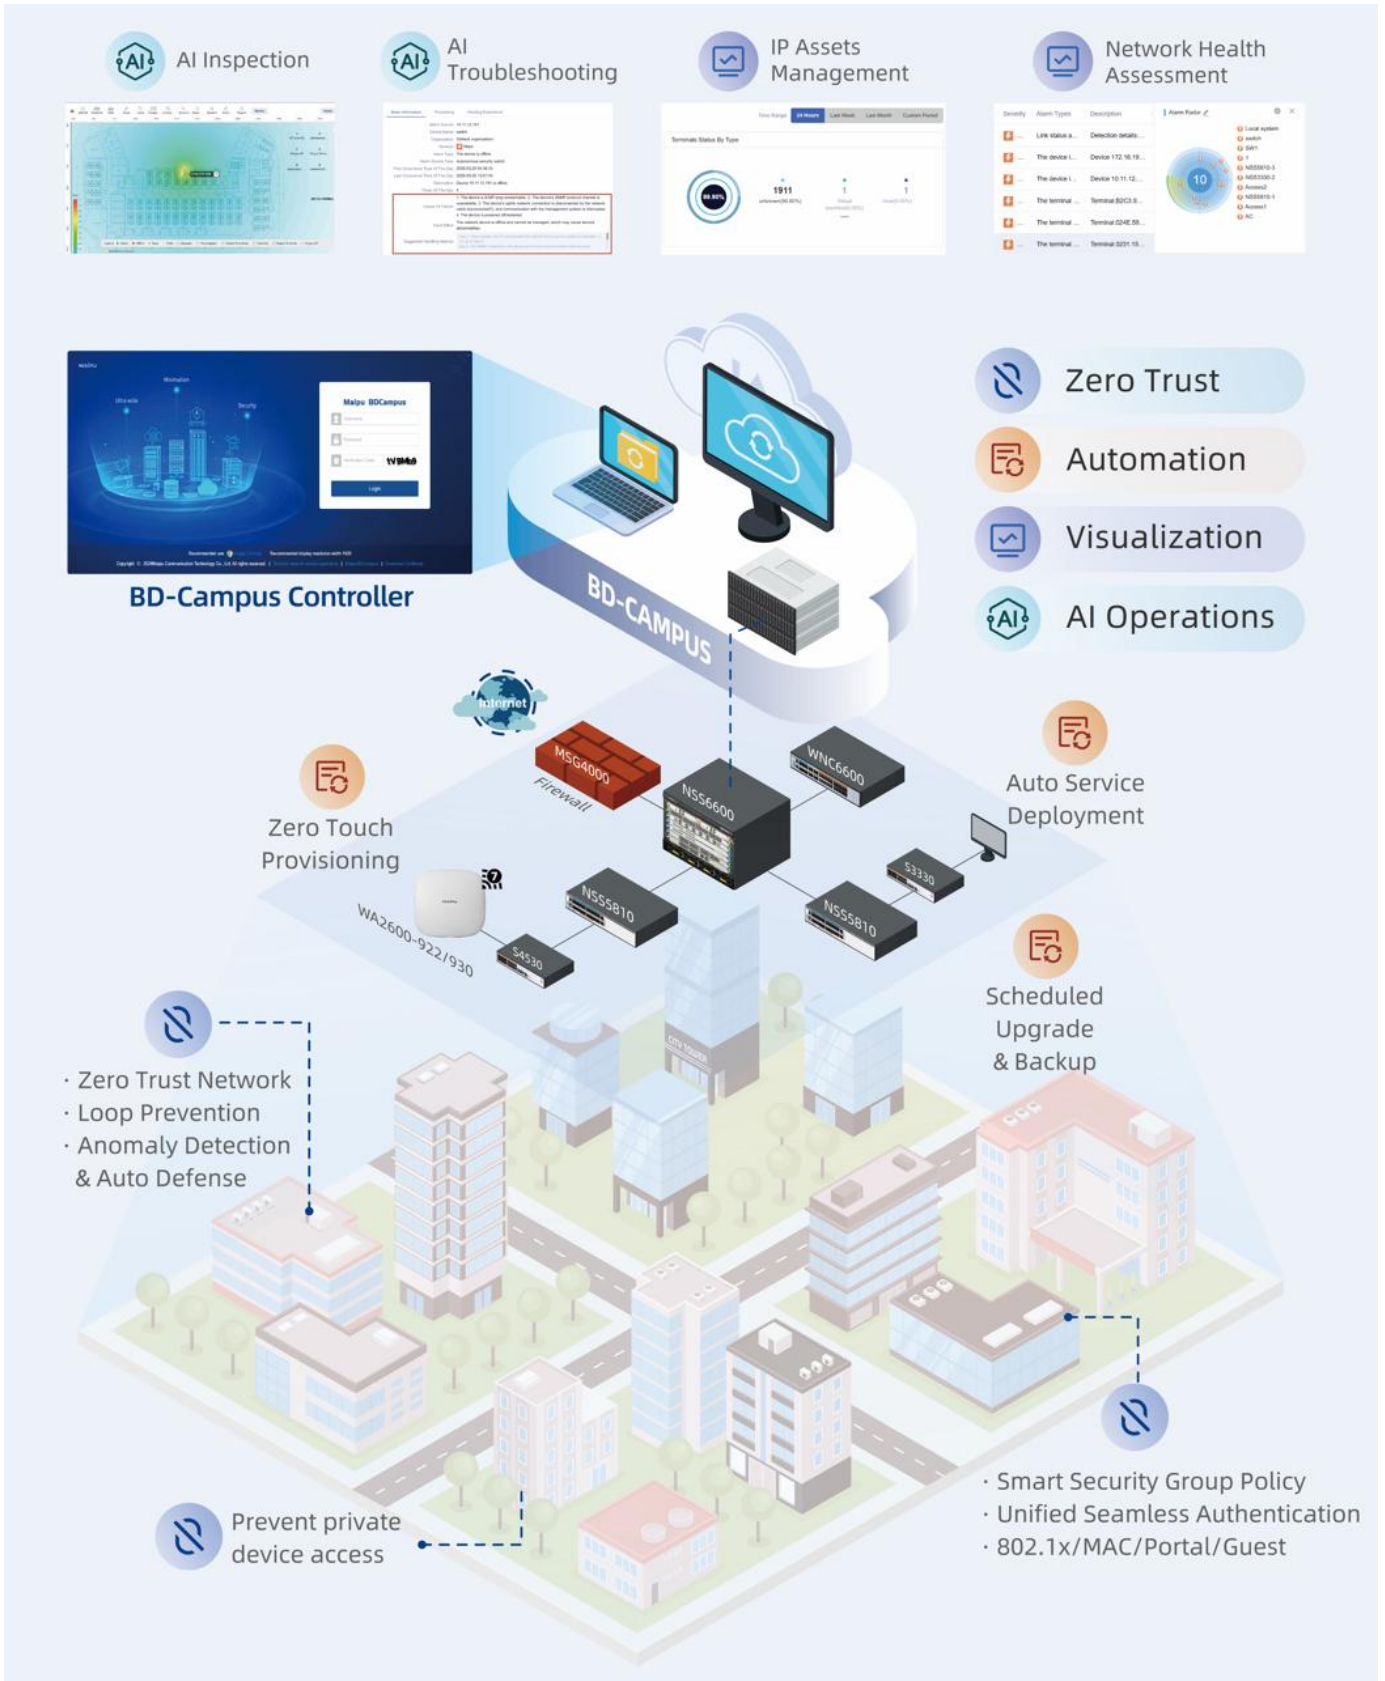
AI Inspection

AI Troubleshooting

IP Assets Management

Network Health Assessment

Maipu BDCampus

Login

BD-Campus Controller

BD-CAMPUS

Zero Trust

Automation

Visualization

AI Operations

Internet

MSG4000

Firewall

NSS6600

WNC6600

Auto Service Deployment

Zero Touch Provisioning

S3330

NSS5810

NSS5810

WA2600-922/930

S4530

Scheduled Upgrade & Backup

· Zero Trust Network
· Loop Prevention
· Anomaly Detection & Auto Defense

· Smart Security Group Policy
· Unified Seamless Authentication
· 802.1x/MAC/Portal/Guest

Prevent private device access